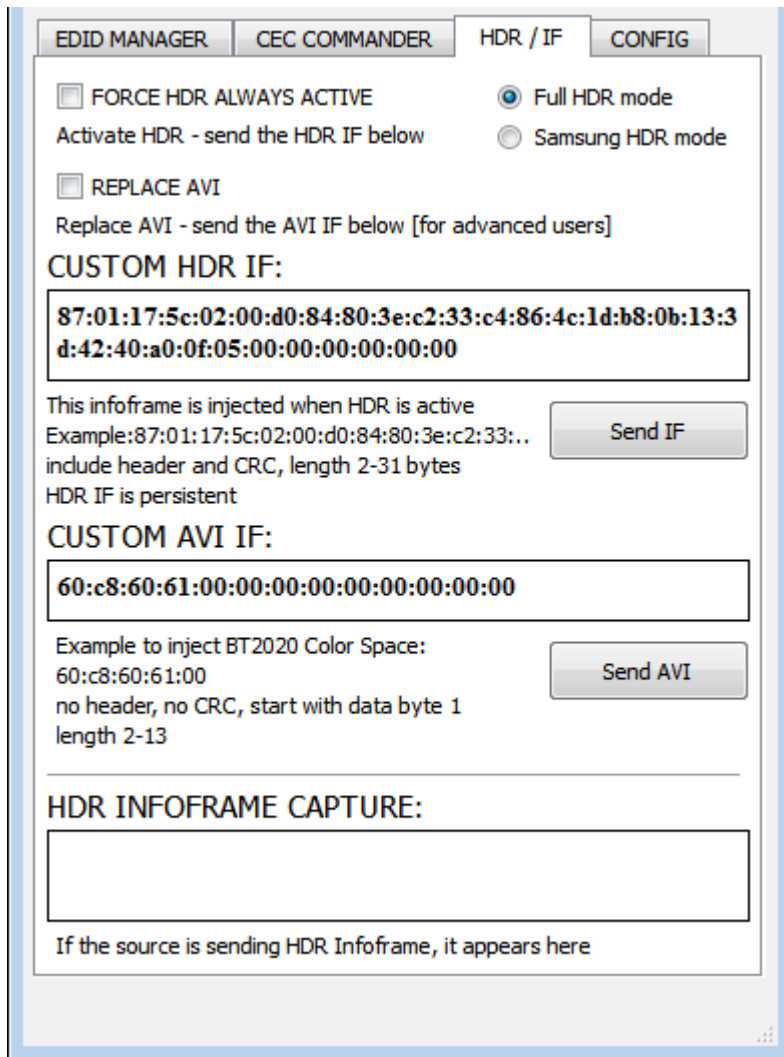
EDID MANAGER | CEC COMMANDER | HDR / IF | CONFIG

FORCE HDR ALWAYS ACTIVE

Activate HDR - send the HDR IF below

Full HDR mode

Samsung HDR mode

REPLACE AVI

Replace AVI - send the AVI IF below [for advanced users]

CUSTOM HDR IF:

87:01:17:5c:02:00:d0:84:80:3e:c2:33:c4:86:4c:1d:b8:0b:13:3d:42:40:a0:0f:05:00:00:00:00:00:00

This infoframe is injected when HDR is active
Example:87:01:17:5c:02:00:d0:84:80:3e:c2:33:..
include header and CRC, length 2-31 bytes
HDR IF is persistent

Send IF

CUSTOM AVI IF:

60:c8:60:61:00:00:00:00:00:00:00:00:00

Example to inject BT2020 Color Space:
60:c8:60:61:00
no header, no CRC, start with data byte 1
length 2-13

Send AVI

HDR INFOFRAME CAPTURE:

If the source is sending HDR Infoframe, it appears here